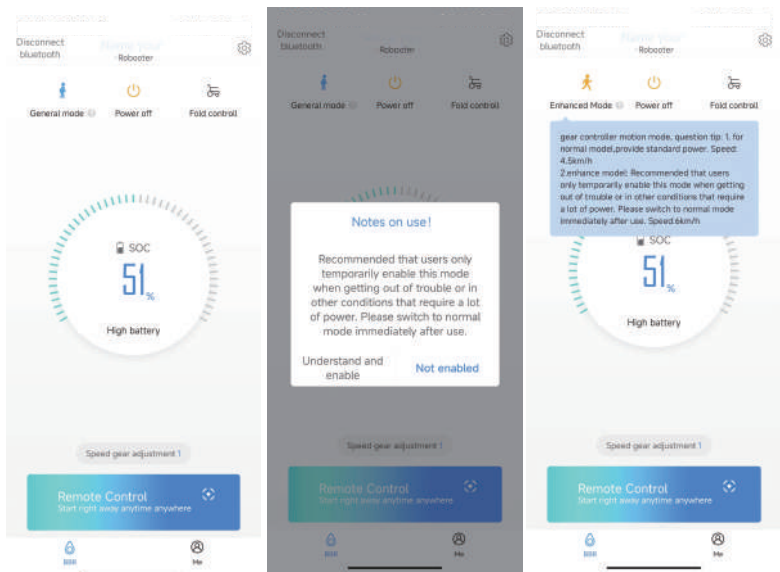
Disconnect bluetooth
Name your
Robooter

General mode
Power off
Fold control

SOC
51%
High battery

Speed gear adjustment 1

Remote Control
Start right away anytime anywhere

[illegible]
Me

Disconnect bluetooth
Robooter

General mode
Power off
Fold control

Notes on use!

Recommended that users only temporarily enable this mode when getting out of trouble or in other conditions that require a lot of power. Please switch to normal mode immediately after use.

Understand and enable
Not enabled

Speed gear adjustment 1

Remote Control
Start right away anytime anywhere

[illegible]
Me

Disconnect bluetooth
Name your
Robooter

Enhanced Mode
Power off
Fold control

gear controller motion mode, question tip: 1. for normal model,provide standard power. Speed: 4.5km/h
2.enhance model: Recommended that users only temporarily enable this mode when getting out of trouble or in other conditions that require a lot of power. Please switch to normal mode immediately after use. Speed:6km/h

SOC
51%
High battery

Speed gear adjustment 1

Remote Control
Start right away anytime anywhere

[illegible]
Me